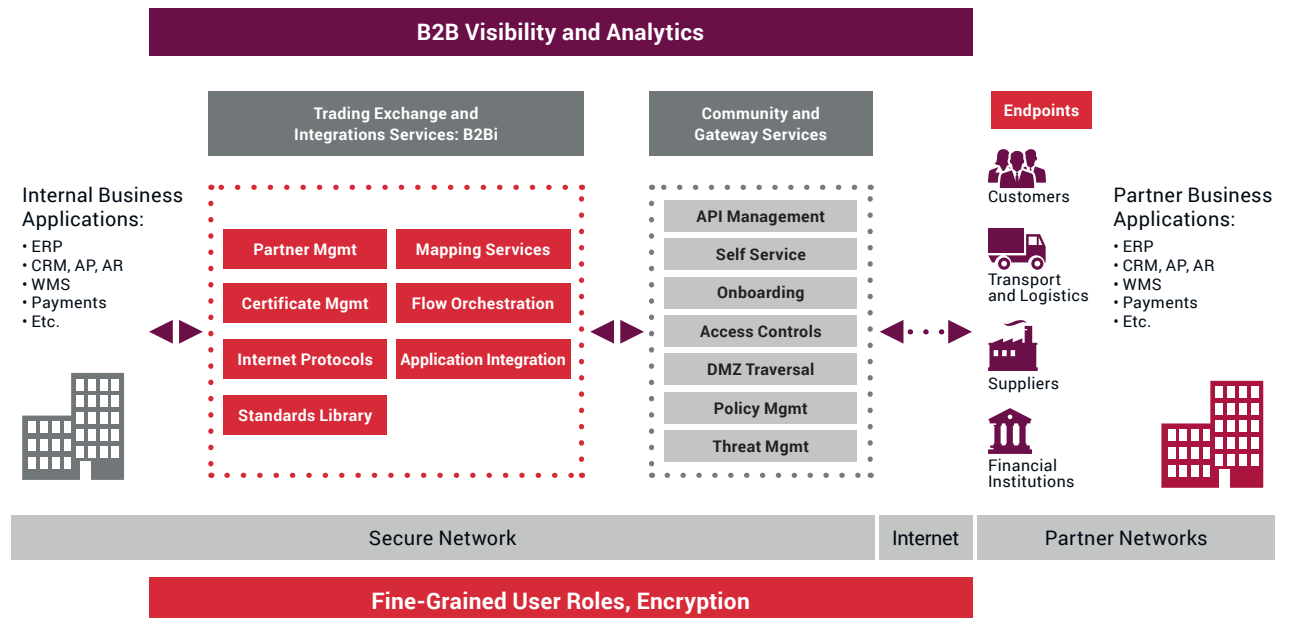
B2B Visibility and Analytics

Trading Exchange and Integrations Services: B2Bi

Community and Gateway Services

Endpoints

Internal Business Applications:
• ERP
• CRM, AP, AR
• WMS
• Payments
• Etc.

Partner Mgmt
Mapping Services
Certificate Mgmt
Flow Orchestration
Internet Protocols
Application Integration
Standards Library

API Management
Self Service
Onboarding
Access Controls
DMZ Traversal
Policy Mgmt
Threat Mgmt

Customers
Transport and Logistics
Suppliers
Financial Institutions

Partner Business Applications:
• ERP
• CRM, AP, AR
• WMS
• Payments
• Etc.

Secure Network
Internet
Partner Networks

Fine-Grained User Roles, Encryption